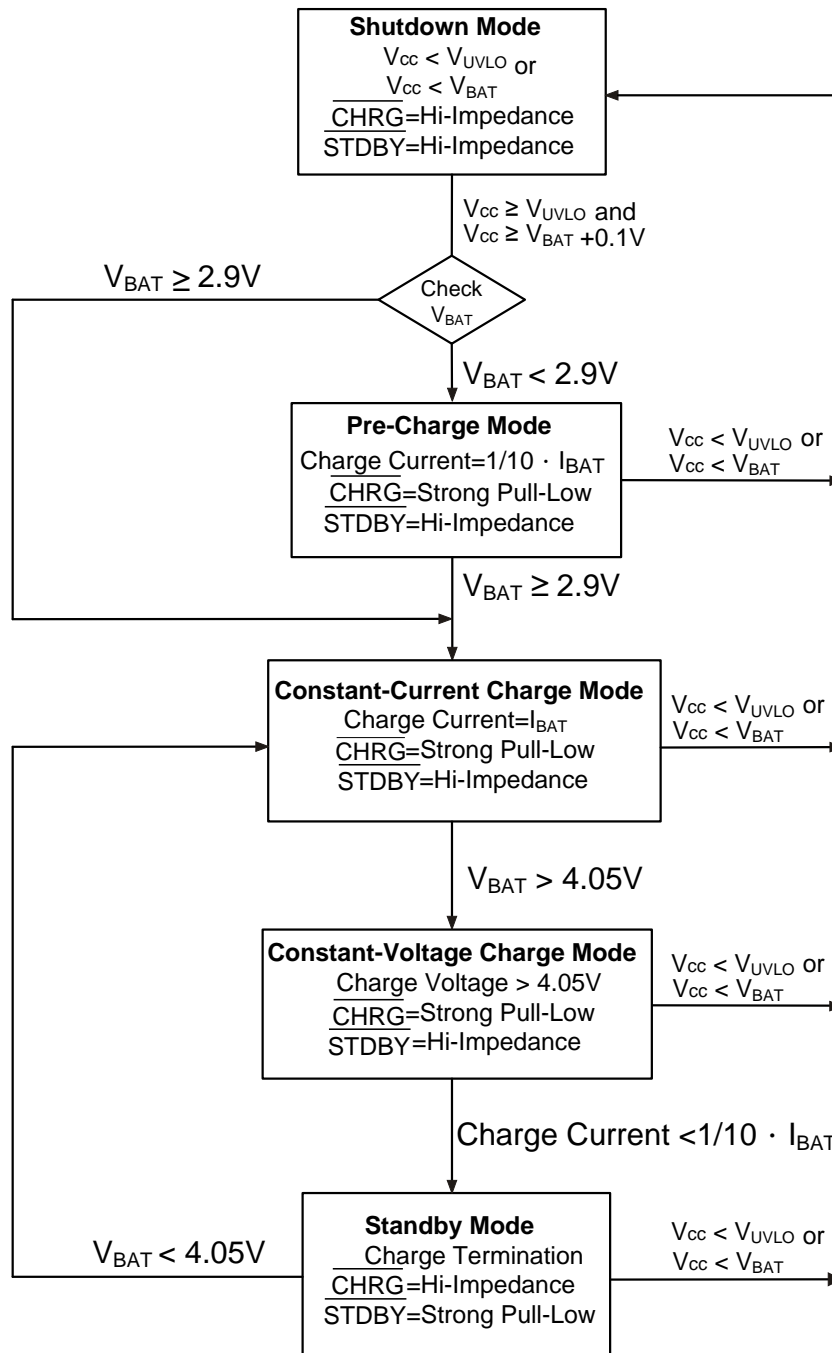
**Shutdown Mode**
$V_{CC} < V_{UVLO}$ or
$V_{CC} < V_{BAT}$
$\overline{CHRG}$=Hi-Impedance
$\overline{STDBY}$=Hi-Impedance

$V_{CC} \geq V_{UVLO}$ and
$V_{CC} \geq V_{BAT}$ +0.1V

$V_{BAT} \geq 2.9V$

Check $V_{BAT}$

$V_{BAT} < 2.9V$

**Pre-Charge Mode**
Charge Current=1/10 · $I_{BAT}$
$\overline{CHRG}$=Strong Pull-Low
$\overline{STDBY}$=Hi-Impedance

$V_{CC} < V_{UVLO}$ or
$V_{CC} < V_{BAT}$

$V_{BAT} \geq 2.9V$

**Constant-Current Charge Mode**
Charge Current=$I_{BAT}$
$\overline{CHRG}$=Strong Pull-Low
$\overline{STDBY}$=Hi-Impedance

$V_{CC} < V_{UVLO}$ or
$V_{CC} < V_{BAT}$

$V_{BAT} > 4.05V$

**Constant-Voltage Charge Mode**
Charge Voltage > 4.05V
$\overline{CHRG}$=Strong Pull-Low
$\overline{STDBY}$=Hi-Impedance

$V_{CC} < V_{UVLO}$ or
$V_{CC} < V_{BAT}$

Charge Current <1/10 · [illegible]

**Standby Mode**
Charge Termination
$\overline{CHRG}$=Hi-Impedance
$\overline{STDBY}$=Strong Pull-Low

$V_{BAT} < 4.05V$

$V_{CC} < V_{UVLO}$ or
$V_{CC} < V_{BAT}$